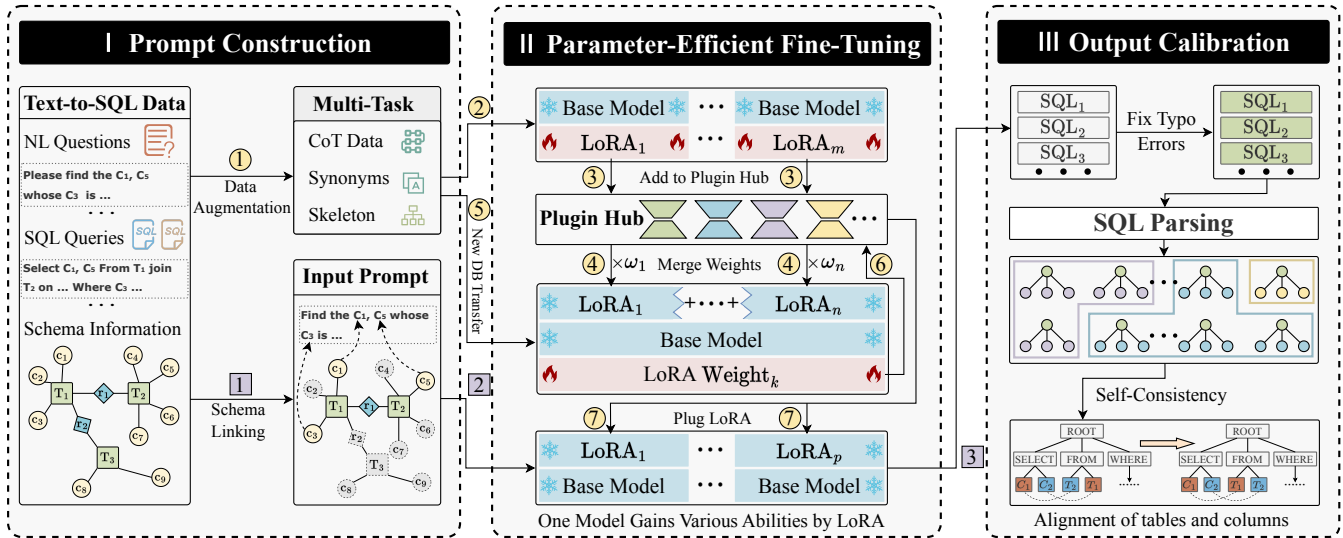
Ⅰ Prompt Construction

Text-to-SQL Data

NL Questions

Please find the C₁, C₅ whose C₃ is ...

· · ·

SQL Queries

SQL SQL

Select C₁, C₅ From T₁ join T₂ on ... Where C₃ ...

· · ·

Schema Information

$c_1$ $c_2$ $c_3$ $T_1$ $r_1$ $c_4$ $T_2$ $c_5$ $c_6$ $c_7$ $r_2$ $T_3$ $c_8$ $c_9$

1 Data Augmentation

Multi-Task

CoT Data

Synonyms

Skeleton

1 Schema Linking

Input Prompt

Find the C₁, C₅ whose C₃ is ...

$c_1$ $c_2$ $c_3$ $T_1$ $r_1$ $c_4$ $T_2$ $c_5$ $c_6$ $c_7$ $r_2$ $T_3$ $c_8$ $c_9$

Ⅱ Parameter-Efficient Fine-Tuning

2

Base Model · · · Base Model

$\text{LoRA}_1$ · · · $\text{LoRA}_m$

3 Add to Plugin Hub 3

5 New DB Transfer

Plugin Hub · · ·

4 $\times\omega_1$ Merge Weights 4 $\times\omega_n$

6

$\text{LoRA}_1$ + · · · + $\text{LoRA}_n$

Base Model

$\text{LoRA Weight}_k$

2

7 Plug LoRA 7

$\text{LoRA}_1$ · · · $\text{LoRA}_p$

Base Model · · · Base Model

One Model Gains Various Abilities by LoRA

Ⅲ Output Calibration

$\text{SQL}_1$
$\text{SQL}_2$
$\text{SQL}_3$
• • •

Fix Typo Errors

$\text{SQL}_1$
$\text{SQL}_2$
$\text{SQL}_3$
• • •

SQL Parsing

· · ·

· · ·

Self-Consistency

3

ROOT
SELECT FROM WHERE
$C_1$ $C_2$ $T_2$ $T_1$ ......

ROOT
SELECT FROM WHERE
$C_1$ $C_2$ $T_1$ $T_2$ ......

Alignment of tables and columns